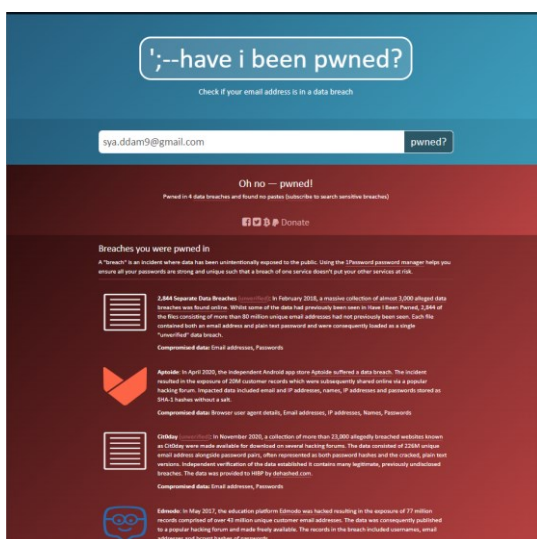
';--have i been pwned?

Check if your email address is in a data breach

sya.ddam9@gmail.com

pwned?

Oh no — pwned!

Pwned in 4 data breaches and found no pastes (subscribe to search sensitive breaches)

Donate

Breaches you were pwned in

A "breach" is an incident where data has been unintentionally exposed to the public. Using the 1Password password manager helps you ensure all your passwords are strong and unique such that a breach of one service doesn't put your other services at risk.

2,844 Separate Data Breaches (unverified): In February 2018, a massive collection of almost 3,000 alleged data breaches was found online. Whilst some of the data had previously been seen in Have I Been Pwned, 2,844 of the files consisting of more than 80 million unique email addresses had not previously been seen. Each file contained both an email address and plain text password and were consequently loaded as a single "unverified" data breach.

Compromised data: Email addresses, Passwords

Aptoide: In April 2020, the independent Android app store Aptoide suffered a data breach. The incident resulted in the exposure of 20M customer records which were subsequently shared online via a popular hacking forum. Impacted data included email and IP addresses, names, IP addresses and passwords stored as SHA-1 hashes without a salt.

Compromised data: Browser user agent details, Email addresses, IP addresses, Names, Passwords

Cit0day (unverified): In November 2020, a collection of more than 23,000 allegedly breached websites known as Cit0day were made available for download on several hacking forums. The data consisted of 226M unique email address alongside password pairs, often represented as both password hashes and the cracked, plain text versions. Independent verification of the data established it contains many legitimate, previously undisclosed breaches. The data was provided to HIBP by dehashed.com.

Compromised data: Email addresses, Passwords

Edmodo: In May 2017, the education platform Edmodo was hacked resulting in the exposure of 77 million records comprised of over 43 million unique customer email addresses. The data was consequently published to a popular hacking forum and made freely available. The records in the breach included usernames, email addresses and bcrypt hashes of passwords.